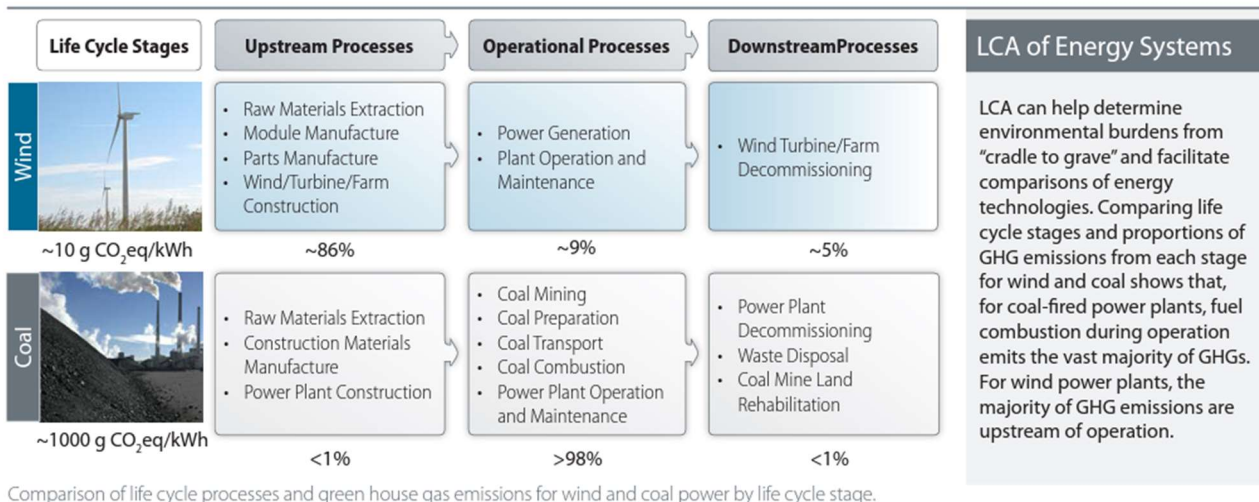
Life Cycle Stages

Upstream Processes

Operational Processes

DownstreamProcesses

LCA of Energy Systems

Wind

• Raw Materials Extraction
• Module Manufacture
• Parts Manufacture
• Wind/Turbine/Farm Construction

• Power Generation
• Plant Operation and Maintenance

• Wind Turbine/Farm Decommissioning

~10 g $CO_2$eq/kWh

~86%

~9%

~5%

Coal

• Raw Materials Extraction
• Construction Materials Manufacture
• Power Plant Construction

• Coal Mining
• Coal Preparation
• Coal Transport
• Coal Combustion
• Power Plant Operation and Maintenance

• Power Plant Decommissioning
• Waste Disposal
• Coal Mine Land Rehabilitation

~1000 g $CO_2$eq/kWh

<1%

>98%

<1%

LCA can help determine environmental burdens from "cradle to grave" and facilitate comparisons of energy technologies. Comparing life cycle stages and proportions of GHG emissions from each stage for wind and coal shows that, for coal-fired power plants, fuel combustion during operation emits the vast majority of GHGs. For wind power plants, the majority of GHG emissions are upstream of operation.

Comparison of life cycle processes and green house gas emissions for wind and coal power by life cycle stage.